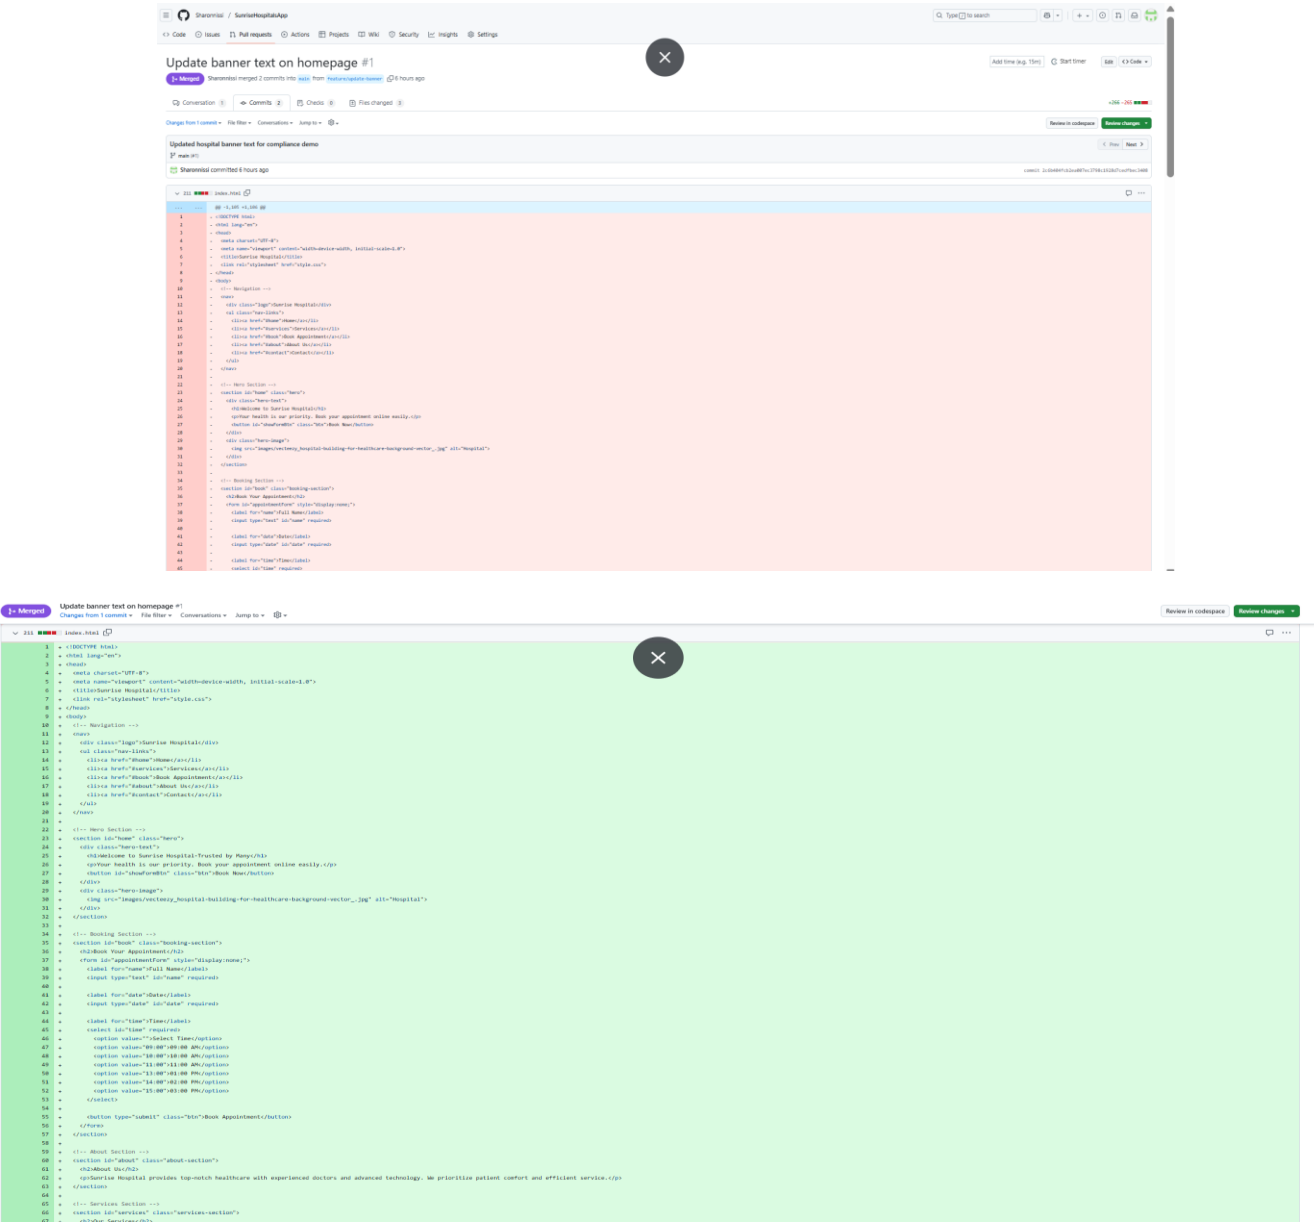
Sharonnissi / SunriseHospitalsApp

Type / to search

Code Issues Pull requests Actions Projects Wiki Security Insights Settings

Update banner text on homepage #1

Merged Sharonnissi merged 2 commits into main from feature/update-banner 6 hours ago

Add time (e.g. 15m) Start timer Edit Code

Conversation 1 Commits 2 Checks 0 Files changed 1

+266 −265

Changes from 1 commit File filter Conversations Jump to

Review in codespace Review changes

Updated hospital banner text for compliance demo

main (#1)

Sharonnissi committed 6 hours ago

Prev Next

211 index.html

@@ -1,165 +1,166 @@

1 - <!DOCTYPE html>
2 - <html lang="en">
3 - <head>
4 - <meta charset="UTF-8">
5 - <meta name="viewport" content="width=device-width, initial-scale=1.0">
6 - <title>Sunrise Hospital</title>
7 - <link rel="stylesheet" href="style.css">
8 - </head>
9 - <body>
10 - <!-- Navigation -->
11 - <nav>
12 - <div class="logo">Sunrise Hospital</div>
13 - <ul class="nav-links">
14 - <li><a href="#home">Home</a></li>
15 - <li><a href="#services">Services</a></li>
16 - <li><a href="#book">Book Appointment</a></li>
17 - <li><a href="#about">About Us</a></li>
18 - <li><a href="#contact">Contact</a></li>
19 - </ul>
20 - </nav>
21 -
22 - <!-- Hero Section -->
23 - <section id="home" class="hero">
24 - <div class="hero-text">
25 - <h1>Welcome to Sunrise Hospital</h1>
26 - <p>Your health is our priority. Book your appointment online easily.</p>
27 - <button id="showFormBtn" class="btn">Book Now</button>
28 - </div>
29 - <div class="hero-image">
30 - <img src="images/vecteezy_hospital-building-for-healthcare-background-vector_.jpg" alt="Hospital">
31 - </div>
32 - </section>
33 -
34 - <!-- Booking Section -->
35 - <section id="book" class="booking-section">
36 - <h2>Book Your Appointment</h2>
37 - <form id="appointmentForm" style="display:none;">
38 - <label for="name">Full Name</label>
39 - <input type="text" id="name" required>
40 -
41 - <label for="date">Date</label>
42 - <input type="date" id="date" required>
43 -
44 - <label for="time">Time</label>
45 - <select id="time" required>

Merged Update banner text on homepage #1
Changes from 1 commit File filter Conversations Jump to
Review in codespace Review changes

211 index.html

1 + <!DOCTYPE html>
2 + <html lang="en">
3 + <head>
4 + <meta charset="UTF-8">
5 + <meta name="viewport" content="width=device-width, initial-scale=1.0">
6 + <title>Sunrise Hospital</title>
7 + <link rel="stylesheet" href="style.css">
8 + </head>
9 + <body>
10 + <!-- Navigation -->
11 + <nav>
12 + <div class="logo">Sunrise Hospital</div>
13 + <ul class="nav-links">
14 + <li><a href="#home">Home</a></li>
15 + <li><a href="#services">Services</a></li>
16 + <li><a href="#book">Book Appointment</a></li>
17 + <li><a href="#about">About Us</a></li>
18 + <li><a href="#contact">Contact</a></li>
19 + </ul>
20 + </nav>
21 +
22 + <!-- Hero Section -->
23 + <section id="home" class="hero">
24 + <div class="hero-text">
25 + <h1>Welcome to Sunrise Hospital-Trusted by Many</h1>
26 + <p>Your health is our priority. Book your appointment online easily.</p>
27 + <button id="showFormBtn" class="btn">Book Now</button>
28 + </div>
29 + <div class="hero-image">
30 + <img src="images/vecteezy_hospital-building-for-healthcare-background-vector_.jpg" alt="Hospital">
31 + </div>
32 + </section>
33 +
34 + <!-- Booking Section -->
35 + <section id="book" class="booking-section">
36 + <h2>Book Your Appointment</h2>
37 + <form id="appointmentForm" style="display:none;">
38 + <label for="name">Full Name</label>
39 + <input type="text" id="name" required>
40 +
41 + <label for="date">Date</label>
42 + <input type="date" id="date" required>
43 +
44 + <label for="time">Time</label>
45 + <select id="time" required>
46 + <option value="">Select Time</option>
47 + <option value="09:00">09:00 AM</option>
48 + <option value="10:00">10:00 AM</option>
49 + <option value="11:00">11:00 AM</option>
50 + <option value="13:00">01:00 PM</option>
51 + <option value="14:00">02:00 PM</option>
52 + <option value="15:00">03:00 PM</option>
53 + </select>
54 +
55 + <button type="submit" class="btn">Book Appointment</button>
56 + </form>
57 + </section>
58 +
59 + <!-- About Section -->
60 + <section id="about" class="about-section">
61 + <h2>About Us</h2>
62 + <p>Sunrise Hospital provides top-notch healthcare with experienced doctors and advanced technology. We prioritize patient comfort and efficient service.</p>
63 + </section>
64 +
65 + <!-- Services Section -->
66 + <section id="services" class="services-section">
67 + <h2>Our Services</h2>